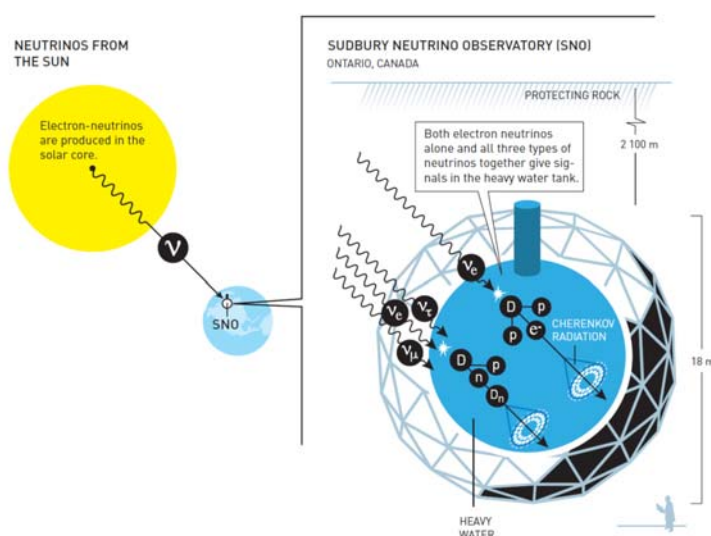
NEUTRINOS FROM THE SUN

Electron-neutrinos are produced in the solar core.

$\nu$

SNO

SUDBURY NEUTRINO OBSERVATORY (SNO)

ONTARIO, CANADA

PROTECTING ROCK

2 100 m

Both electron neutrinos alone and all three types of neutrinos together give signals in the heavy water tank.

$\nu_e$

$\nu_e$

$\nu_\tau$

$\nu_\mu$

D

p

p

$e^-$

CHERENKOV RADIATION

D

n

p

$D_n$

18 m

HEAVY WATER